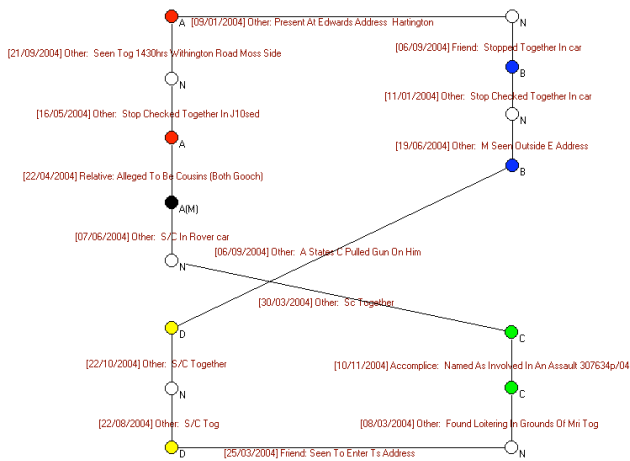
A [09/01/2004] Other: Present At Edwards Address Hartington

N

[21/09/2004] Other: Seen Tog 1430hrs Withington Road Moss Side

N

[06/09/2004] Friend: Stopped Together In car

B

[11/01/2004] Other: Stop Checked Together In car

N

[16/05/2004] Other: Stop Checked Together In J10sed

A

[19/06/2004] Other: M Seen Outside E Address

B

[22/04/2004] Relative: Alleged To Be Cousins (Both Gooch)

A(M)

[07/06/2004] Other: S/C In Rover car

N

[06/09/2004] Other: A States C Pulled Gun On Him

[30/03/2004] Other: Sc Together

D

C

[22/10/2004] Other: S/C Together

[10/11/2004] Accomplice: Named As Involved In An Assault 307634p/04

N

C

[22/08/2004] Other: S/C Tog

[08/03/2004] Other: Found Loitering In Grounds Of Mri Tog

D

[25/03/2004] Friend: Seen To Enter Ts Address

N